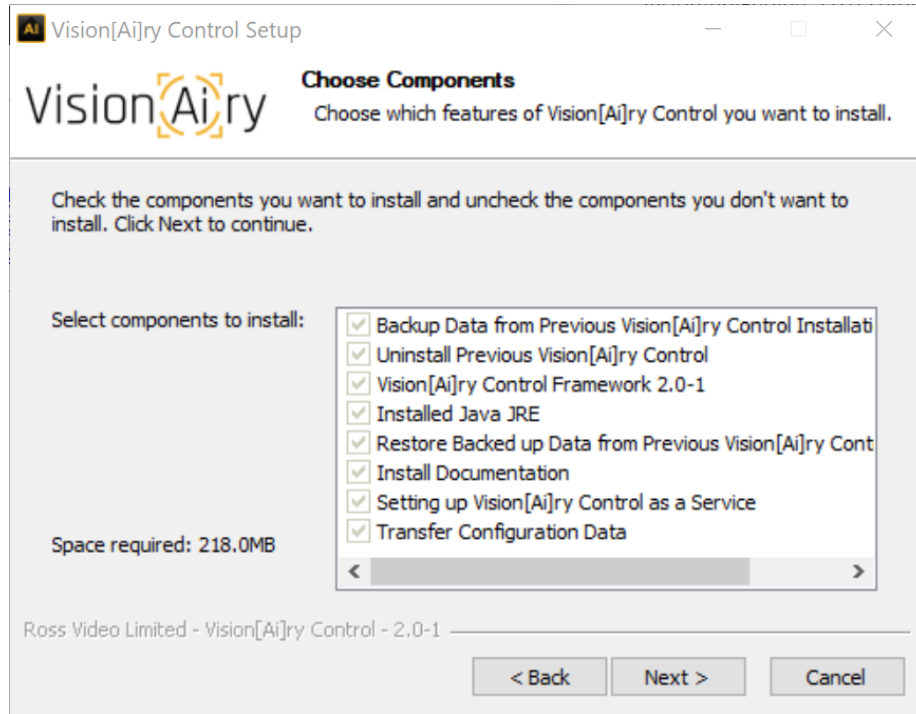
Ai Vision[Ai]ry Control Setup

Vision[Ai]ry

Choose Components
Choose which features of Vision[Ai]ry Control you want to install.

Check the components you want to install and uncheck the components you don't want to install. Click Next to continue.

Select components to install:

Backup Data from Previous Vision[Ai]ry Control Installati
Uninstall Previous Vision[Ai]ry Control
Vision[Ai]ry Control Framework 2.0-1
Installed Java JRE
Restore Backed up Data from Previous Vision[Ai]ry Cont
Install Documentation
Setting up Vision[Ai]ry Control as a Service
Transfer Configuration Data

Space required: 218.0MB

Ross Video Limited - Vision[Ai]ry Control - 2.0-1

< Back
Next >
Cancel